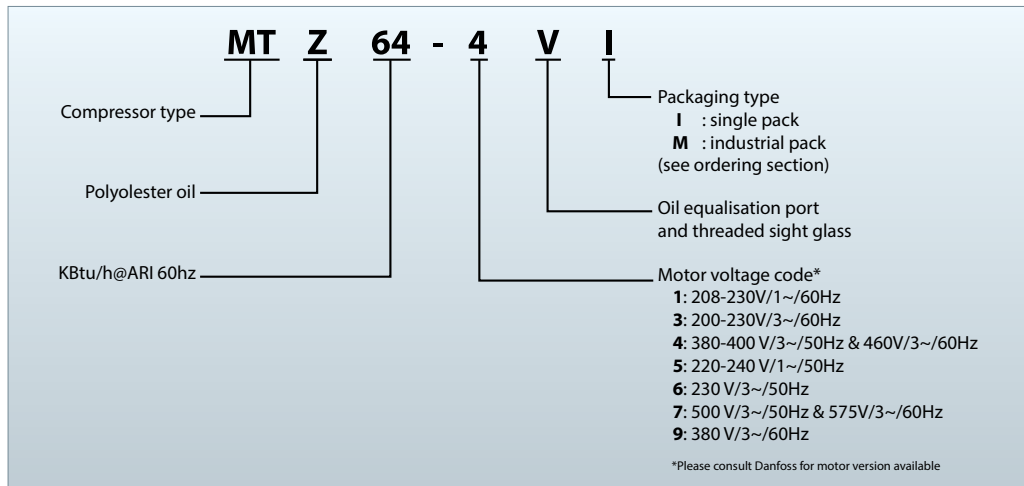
MT Z 64 - 4 V I

Compressor type

Polyolester oil

KBtu/h@ARI 60hz

Packaging type
I : single pack
M : industrial pack
(see ordering section)

Oil equalisation port and threaded sight glass

Motor voltage code*
1: 208-230V/1~/60Hz
3: 200-230V/3~/60Hz
4: 380-400 V/3~/50Hz & 460V/3~/60Hz
5: 220-240 V/1~/50Hz
6: 230 V/3~/50Hz
7: 500 V/3~/50Hz & 575V/3~/60Hz
9: 380 V/3~/60Hz

*Please consult Danfoss for motor version available